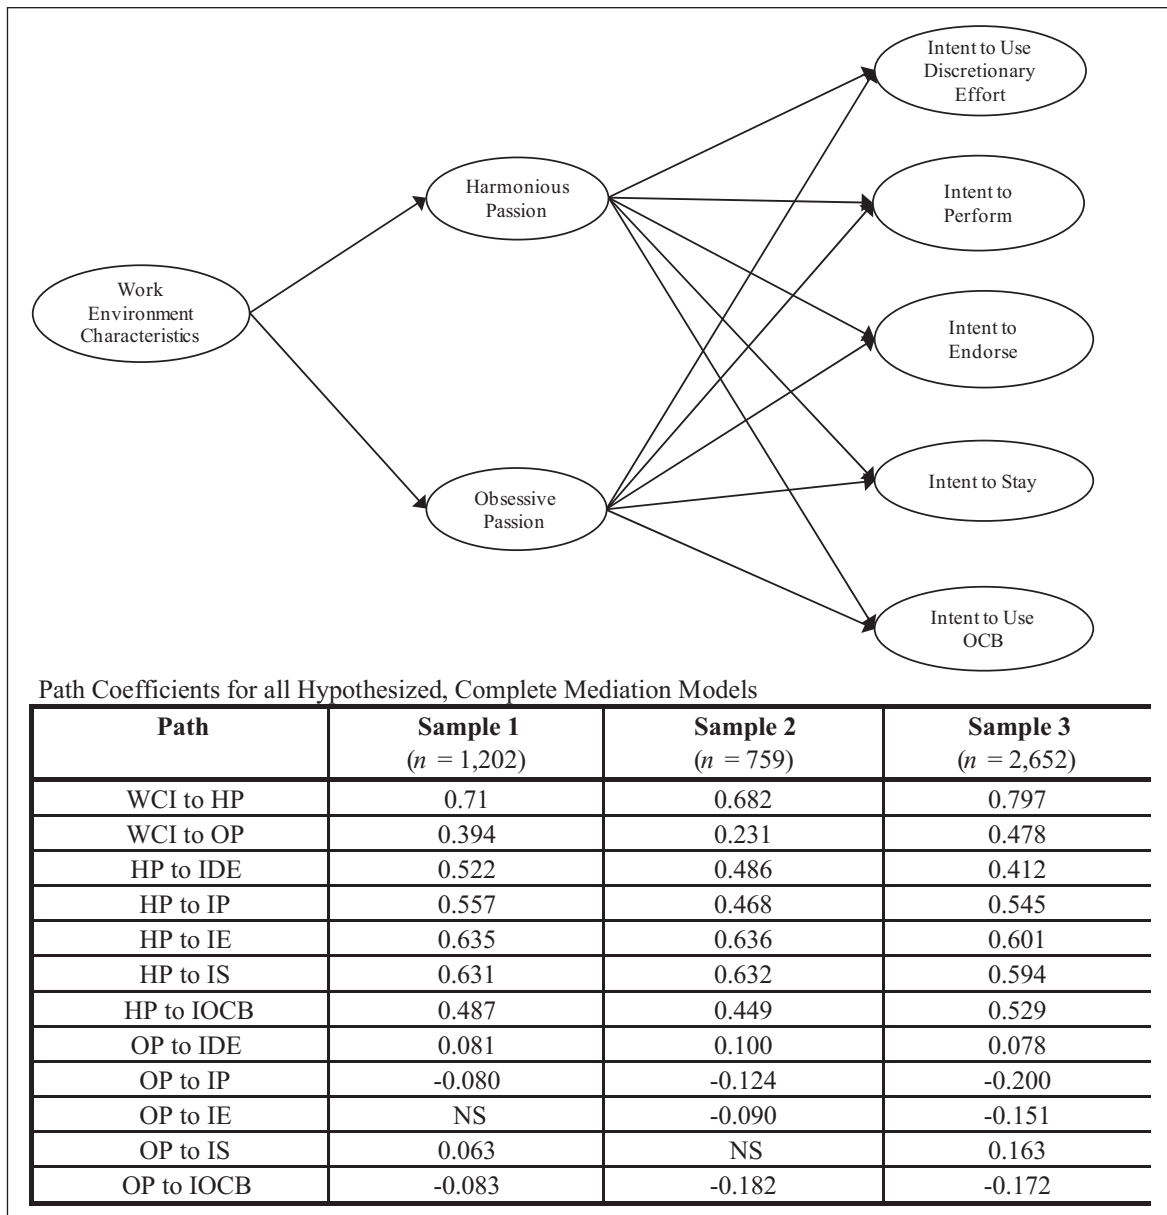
Intent to Use Discretionary Effort

Harmonious Passion

Intent to Perform

Work Environment Characteristics

Intent to Endorse

Obsessive Passion

Intent to Stay

Intent to Use OCB

Path Coefficients for all Hypothesized, Complete Mediation Models

| Path | Sample 1 ($n$ = 1,202) | Sample 2 ($n$ = 759) | Sample 3 ($n$ = 2,652) |
|---|---|---|---|
| WCI to HP | 0.71 | 0.682 | 0.797 |
| WCI to OP | 0.394 | 0.231 | 0.478 |
| HP to IDE | 0.522 | 0.486 | 0.412 |
| HP to IP | 0.557 | 0.468 | 0.545 |
| HP to IE | 0.635 | 0.636 | 0.601 |
| HP to IS | 0.631 | 0.632 | 0.594 |
| HP to IOCB | 0.487 | 0.449 | 0.529 |
| OP to IDE | 0.081 | 0.100 | 0.078 |
| OP to IP | -0.080 | -0.124 | -0.200 |
| OP to IE | NS | -0.090 | -0.151 |
| OP to IS | 0.063 | NS | 0.163 |
| OP to IOCB | -0.083 | -0.182 | -0.172 |